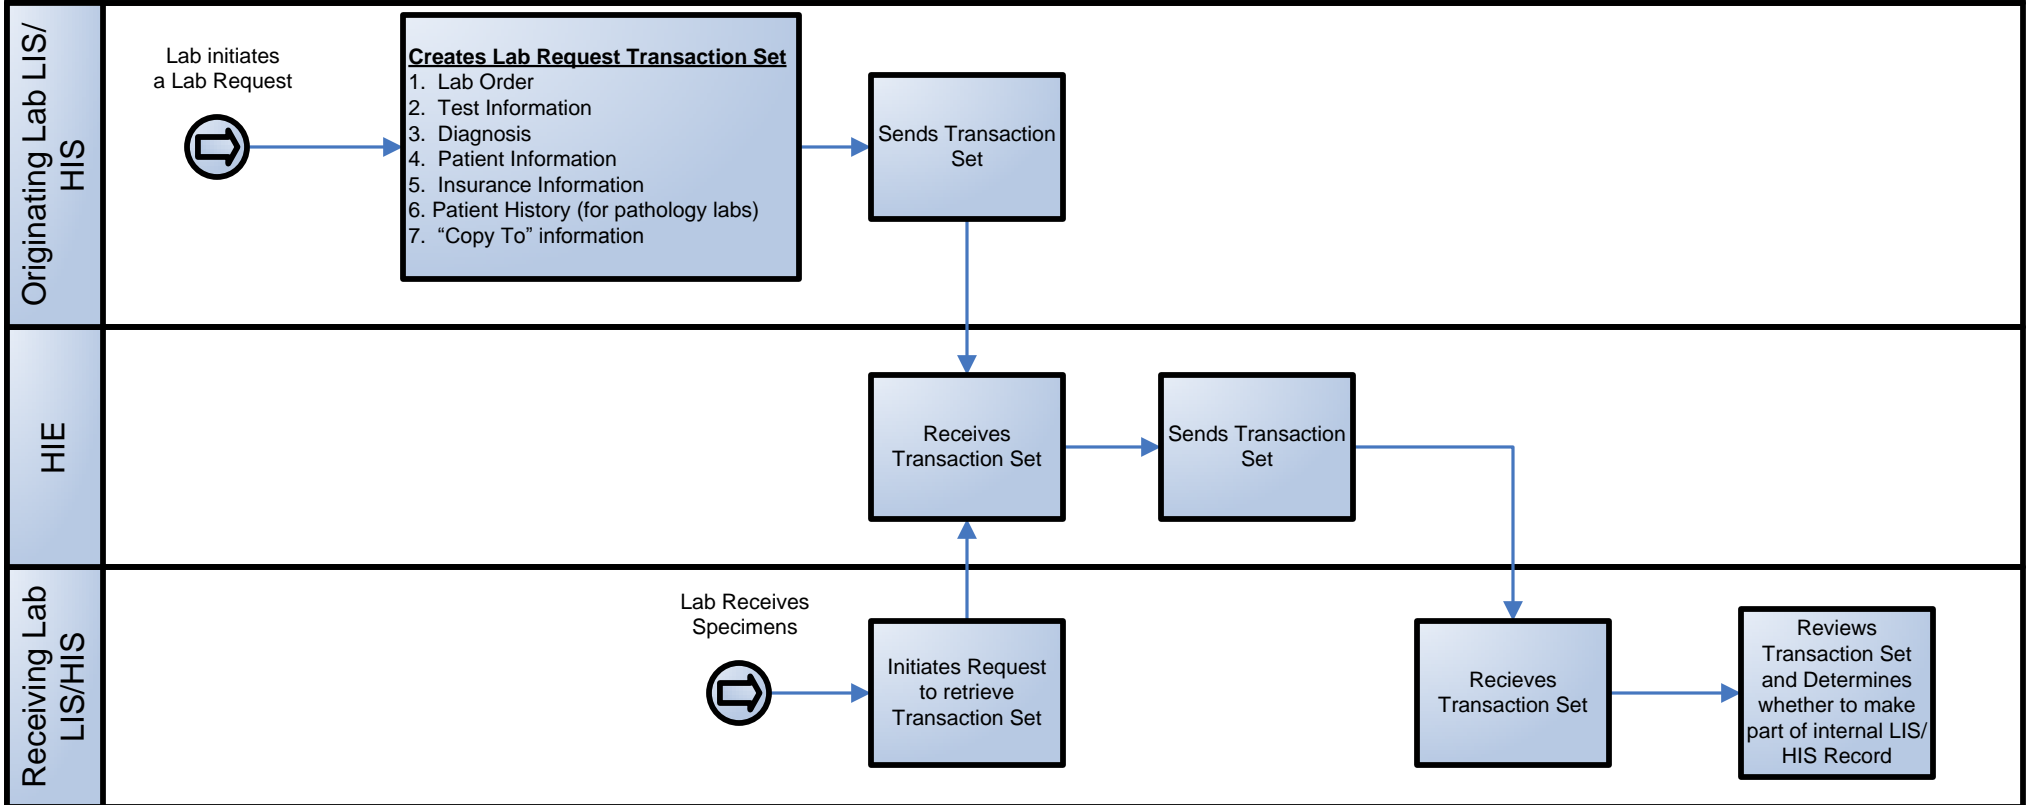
Originating Lab LIS/ HIS

Lab initiates a Lab Request

Creates Lab Request Transaction Set
1. Lab Order
2. Test Information
3. Diagnosis
4. Patient Information
5. Insurance Information
6. Patient History (for pathology labs)
7. “Copy To” information

Sends Transaction Set

HIE

Receives Transaction Set

Sends Transaction Set

Receiving Lab LIS/HIS

Lab Receives Specimens

Initiates Request to retrieve Transaction Set

Recieves Transaction Set

Reviews Transaction Set and Determines whether to make part of internal LIS/ HIS Record